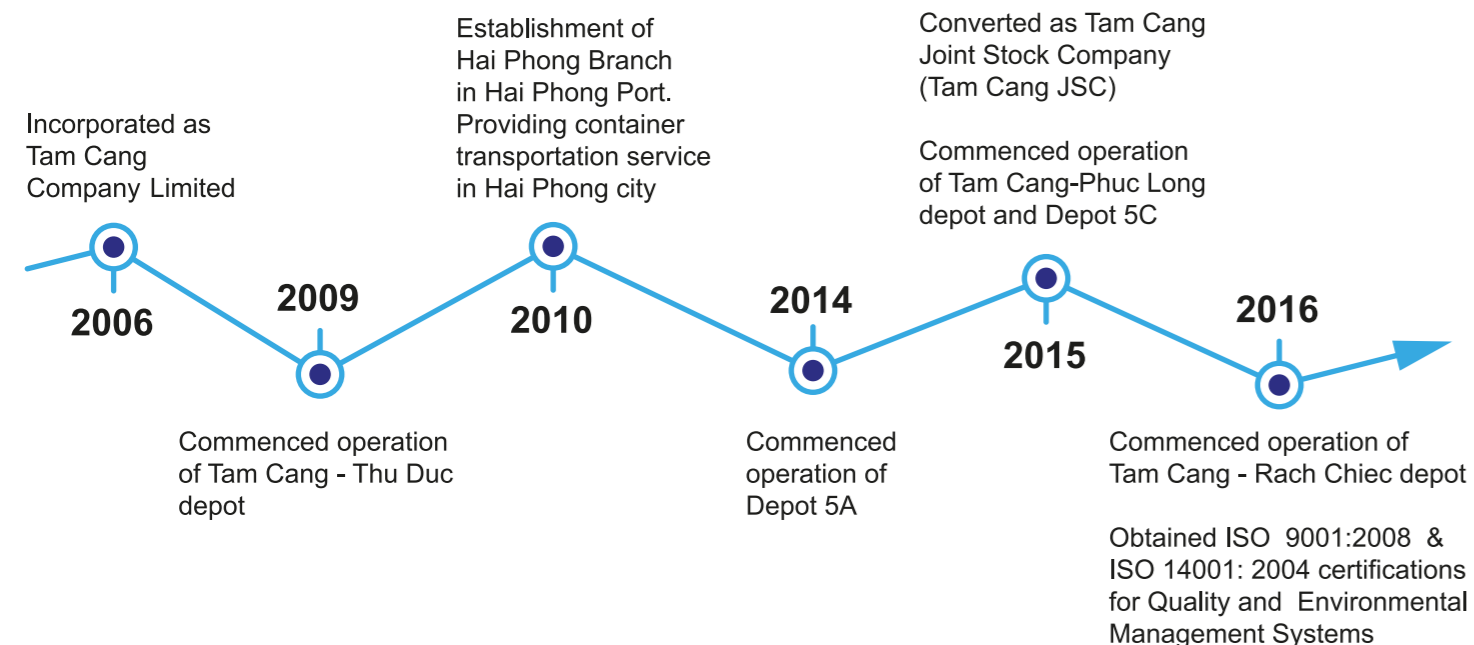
Incorporated as Tam Cang Company Limited

2006

2009

Commenced operation of Tam Cang - Thu Duc depot

Establishment of Hai Phong Branch in Hai Phong Port. Providing container transportation service in Hai Phong city

2010

2014

Commenced operation of Depot 5A

Converted as Tam Cang Joint Stock Company (Tam Cang JSC)

Commenced operation of Tam Cang-Phuc Long depot and Depot 5C

2015

2016

Commenced operation of Tam Cang - Rach Chiec depot

Obtained ISO 9001:2008 & ISO 14001: 2004 certifications for Quality and Environmental Management Systems